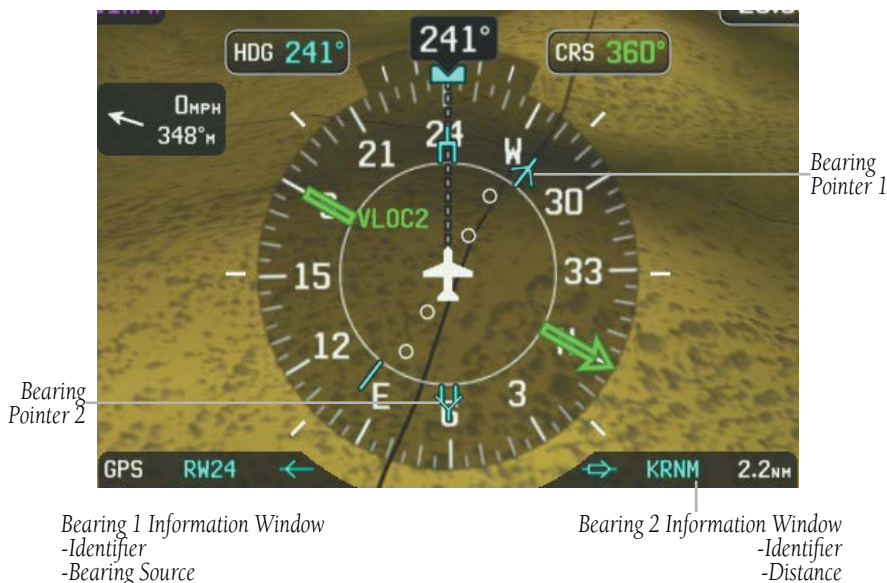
241°

HDG 241°

CRS 360°

0MPH
348°M

21
24
W
30
S
VLOC2
15
33
12
N
E
3
S

Bearing Pointer 1

Bearing Pointer 2

GPS RW24

KRNM 2.2NM

Bearing 1 Information Window
-Identifier
-Bearing Source

Bearing 2 Information Window
-Identifier
-Distance